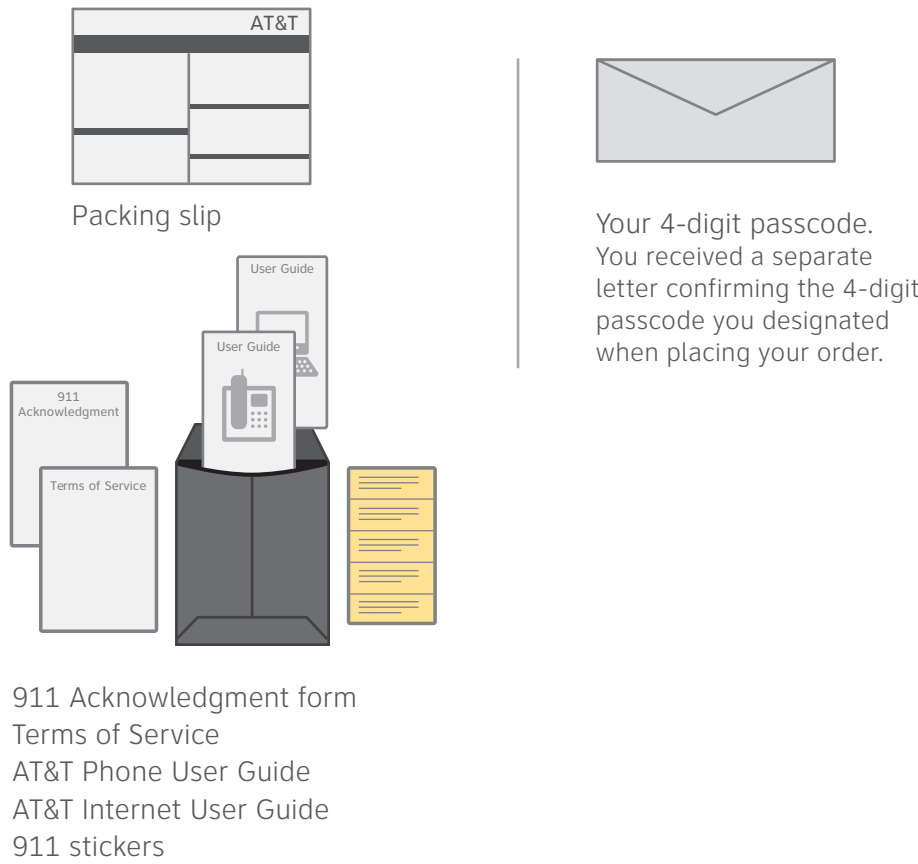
AT&T

Packing slip

User Guide

User Guide

911 Acknowledgment

Terms of Service

911 Acknowledgment form
Terms of Service
AT&T Phone User Guide
AT&T Internet User Guide
911 stickers

Your 4-digit passcode.
You received a separate letter confirming the 4-digit passcode you designated when placing your order.